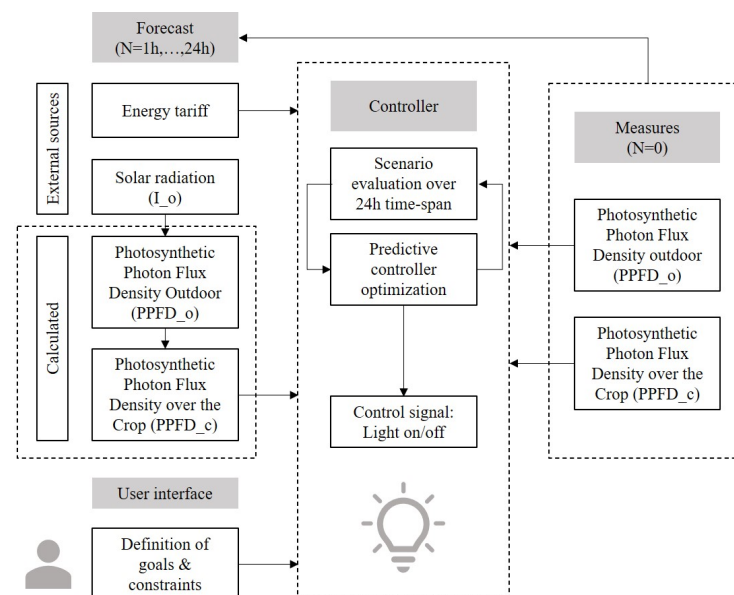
Forecast
(N=1h,…,24h)

External sources

Energy tariff

Solar radiation
(I_o)

Calculated

Photosynthetic Photon Flux Density Outdoor (PPFD_o)

Photosynthetic Photon Flux Density over the Crop (PPFD_c)

User interface

Definition of goals & constraints

Controller

Scenario evaluation over 24h time-span

Predictive controller optimization

Control signal: Light on/off

Measures
(N=0)

Photosynthetic Photon Flux Density outdoor (PPFD_o)

Photosynthetic Photon Flux Density over the Crop (PPFD_c)